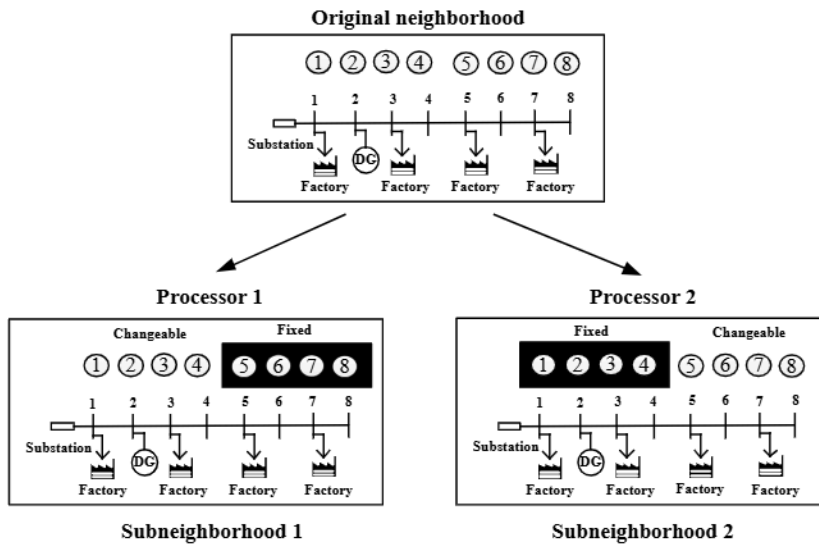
Original neighborhood

① ② ③ ④ ⑤ ⑥ ⑦ ⑧

1 2 3 4 5 6 7 8

Substation

DG

Factory Factory Factory Factory

Processor 1

Changeable

Fixed

① ② ③ ④ ⑤ ⑥ ⑦ ⑧

1 2 3 4 5 6 7 8

Substation

DG

Factory Factory Factory Factory

Subneighborhood 1

Processor 2

Fixed

Changeable

① ② ③ ④ ⑤ ⑥ ⑦ ⑧

1 2 3 4 5 6 7 8

Substation

DG

Factory Factory Factory Factory

Subneighborhood 2